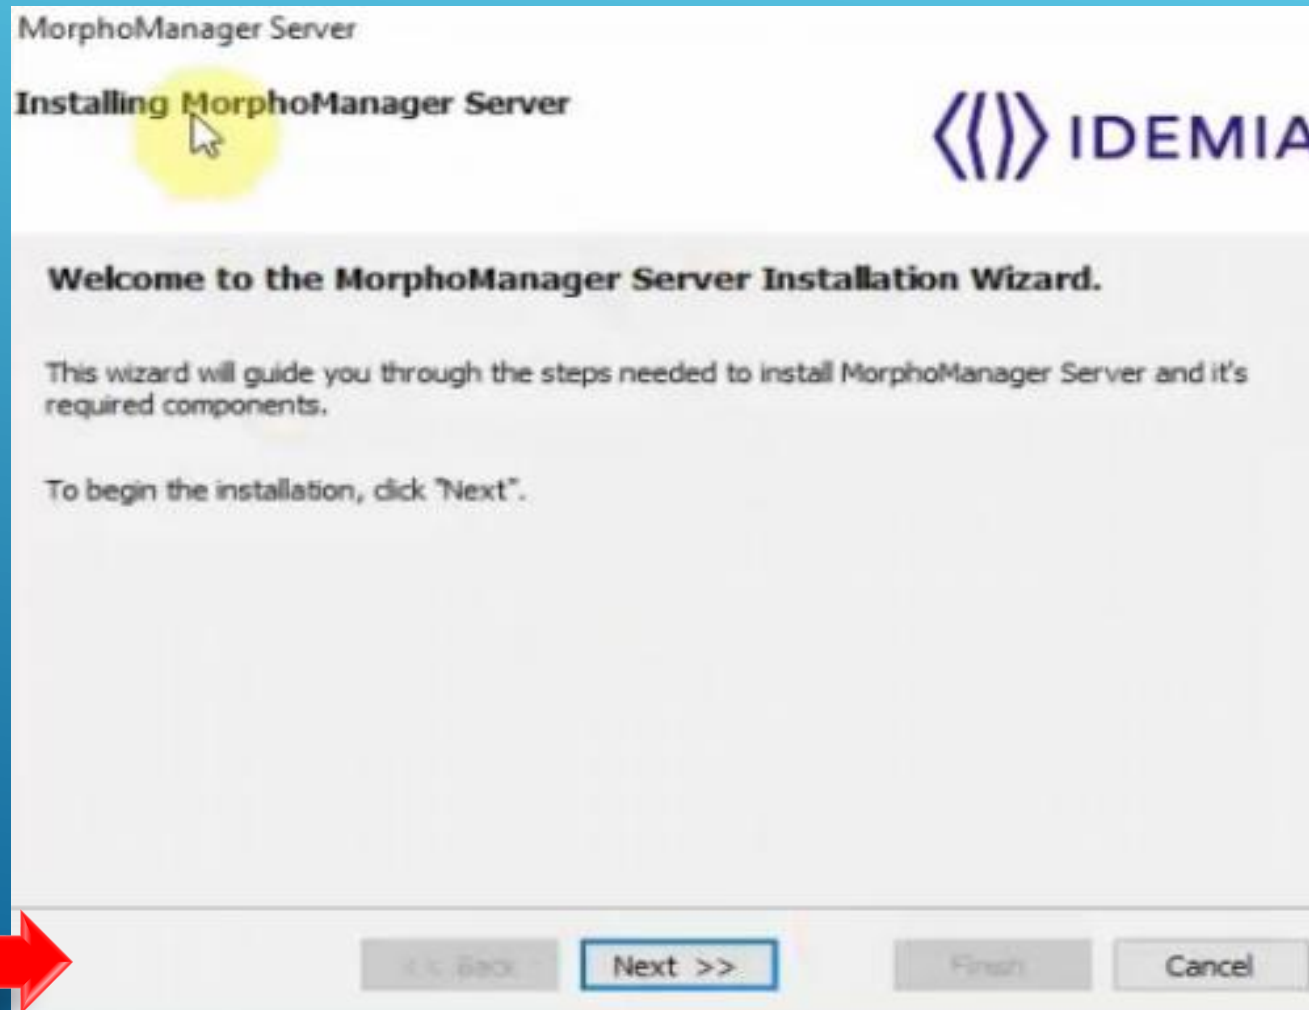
MorphoManager Server

Installing MorphoManager Server

IDEMIA

Welcome to the MorphoManager Server Installation Wizard.

This wizard will guide you through the steps needed to install MorphoManager Server and it's required components.

To begin the installation, click "Next".

<< Back Next >> Finish Cancel